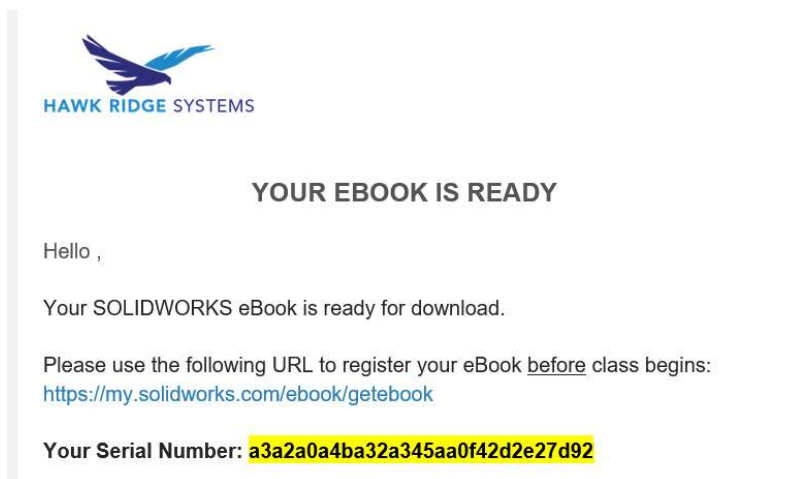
HAWK RIDGE SYSTEMS

YOUR EBOOK IS READY

Hello ,

Your SOLIDWORKS eBook is ready for download.

Please use the following URL to register your eBook before class begins: https://my.solidworks.com/ebook/getebook

Your Serial Number: a3a2a0a4ba32a345aa0f42d2e27d92